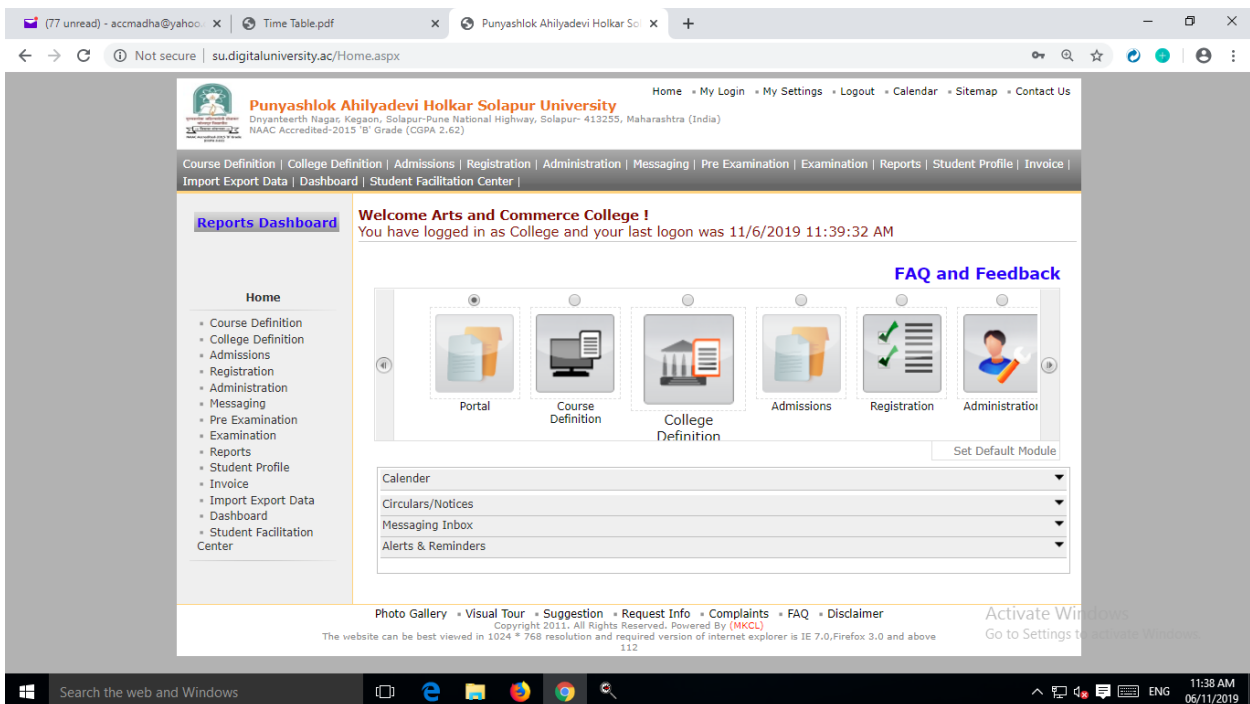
(77 unread) - accmadha@yahoo.c ×
Time Table.pdf ×
Punyashlok Ahilyadevi Holkar So ×
+

Not secure | su.digitaluniversity.ac/Home.aspx

Home • My Login • My Settings • Logout • Calendar • Sitemap • Contact Us

Punyashlok Ahilyadevi Holkar Solapur University
Dnyanteerth Nagar, Kegaon, Solapur-Pune National Highway, Solapur- 413255, Maharashtra (India)
NAAC Accredited-2015 'B' Grade (CGPA 2.62)

Course Definition | College Definition | Admissions | Registration | Administration | Messaging | Pre Examination | Examination | Reports | Student Profile | Invoice | Import Export Data | Dashboard | Student Facilitation Center |

Reports Dashboard

Welcome Arts and Commerce College !
You have logged in as College and your last logon was 11/6/2019 11:39:32 AM

FAQ and Feedback

Home
• Course Definition
• College Definition
• Admissions
• Registration
• Administration
• Messaging
• Pre Examination
• Examination
• Reports
• Student Profile
• Invoice
• Import Export Data
• Dashboard
• Student Facilitation Center

Portal
Course Definition
College Definition
Admissions
Registration
Administration

Set Default Module

Calender
Circulars/Notices
Messaging Inbox
Alerts & Reminders

Photo Gallery • Visual Tour • Suggestion • Request Info • Complaints • FAQ • Disclaimer
Copyright 2011. All Rights Reserved. Powered By (MKCL)
The website can be best viewed in 1024 * 768 resolution and required version of internet explorer is IE 7.0,Firefox 3.0 and above
112

Activate Windows
Go to Settings to activate Windows.

Search the web and Windows
ENG
11:38 AM
06/11/2019